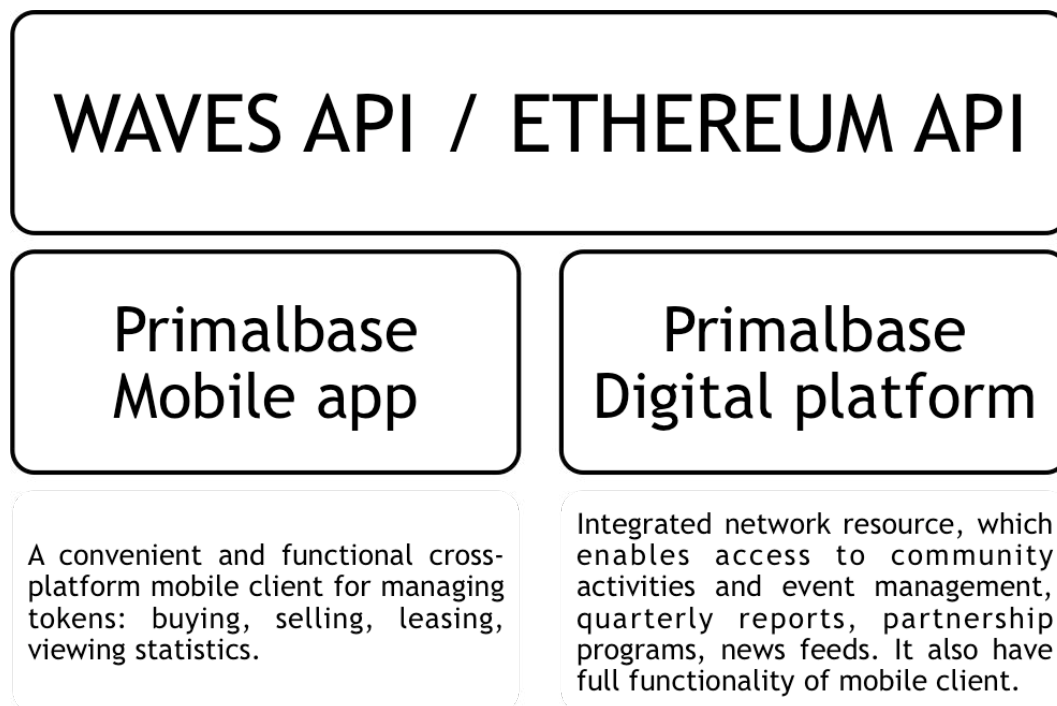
WAVES API / ETHEREUM API

Primalbase Mobile app

Primalbase Digital platform

A convenient and functional cross-platform mobile client for managing tokens: buying, selling, leasing, viewing statistics.

Integrated network resource, which enables access to community activities and event management, quarterly reports, partnership programs, news feeds. It also have full functionality of mobile client.